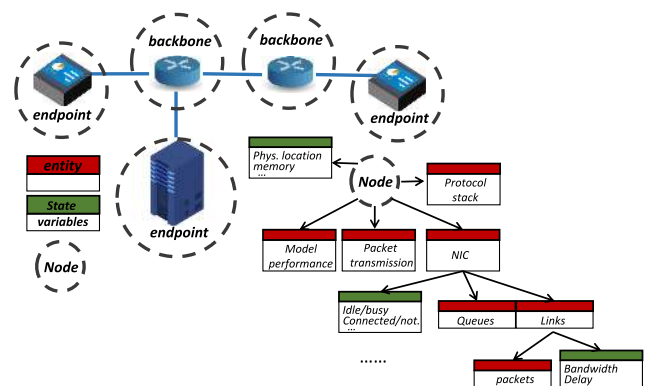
backbone

backbone

endpoint

endpoint

endpoint

entity

State variables

Node

Phys. location
memory
...

Node

Protocol stack

Model performance

Packet transmission

NIC

Idle/busy
Connected/not.
...

Queues

Links

......

packets

Bandwidth
Delay